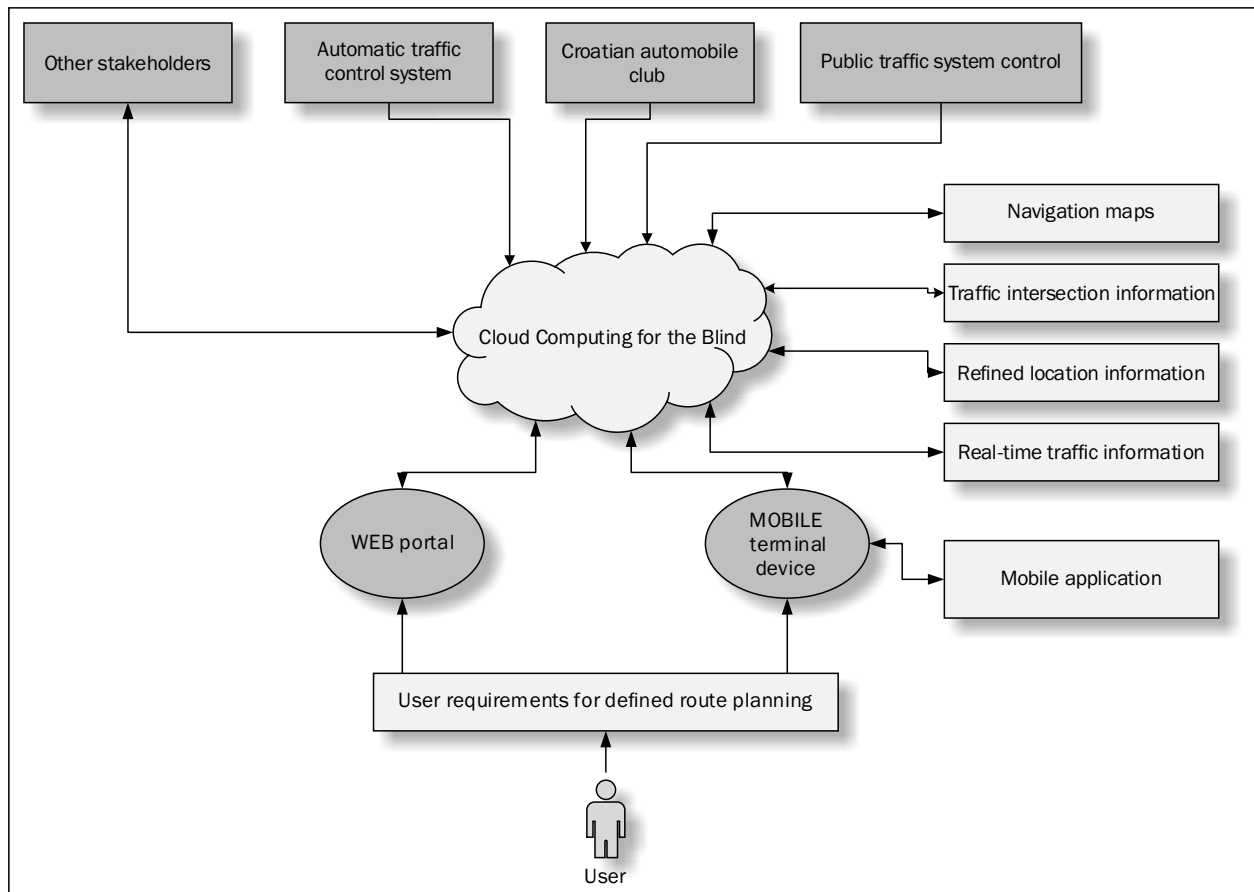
Other stakeholders

Automatic traffic control system

Croatian automobile club

Public traffic system control

Navigation maps

Traffic intersection information

Cloud Computing for the Blind

Refined location information

Real-time traffic information

WEB portal

MOBILE terminal device

Mobile application

User requirements for defined route planning

User